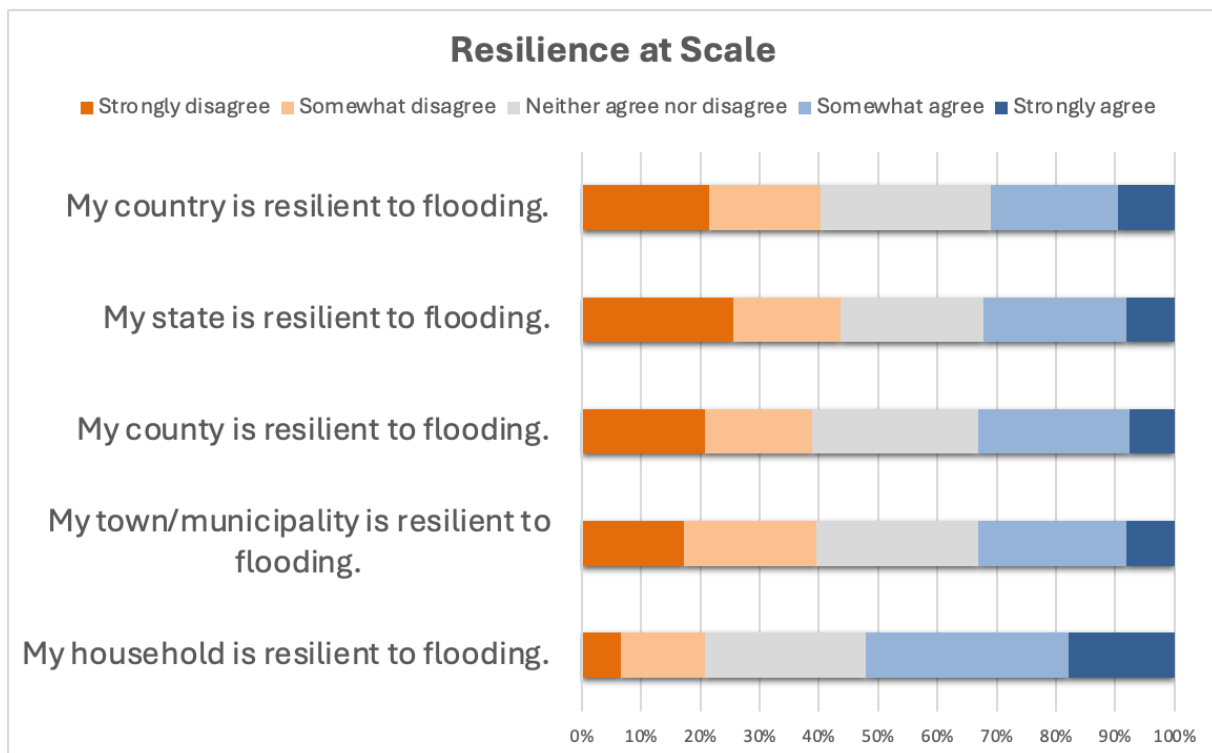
Resilience at Scale

Strongly disagree Somewhat disagree Neither agree nor disagree Somewhat agree Strongly agree

My country is resilient to flooding.

My state is resilient to flooding.

My county is resilient to flooding.

My town/municipality is resilient to flooding.

My household is resilient to flooding.

0% 10% 20% 30% 40% 50% 60% 70% 80% 90% 100%